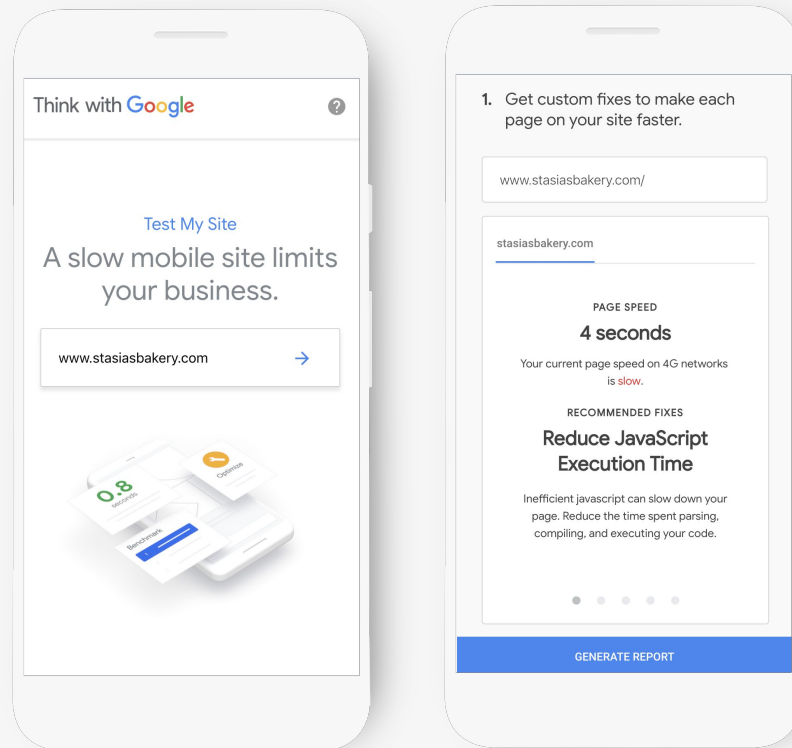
Think with Google

?

Test My Site

A slow mobile site limits your business.

www.stasiasbakery.com →

0.8 seconds

Optimize

Benchmark

1. Get custom fixes to make each page on your site faster.

www.stasiasbakery.com/

stasiasbakery.com

PAGE SPEED

4 seconds

Your current page speed on 4G networks is slow.

RECOMMENDED FIXES

Reduce JavaScript Execution Time

Inefficient javascript can slow down your page. Reduce the time spent parsing, compiling, and executing your code.

GENERATE REPORT